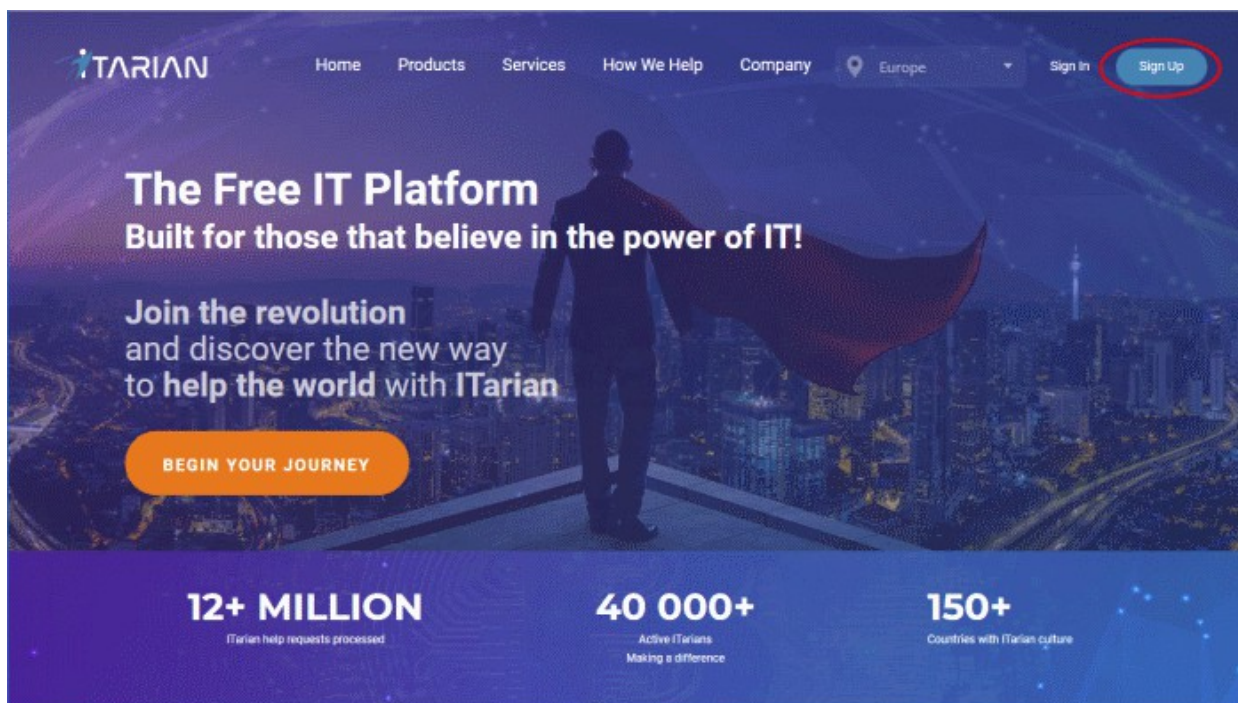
ITARIAN

Home Products Services How We Help Company Europe Sign In Sign Up

The Free IT Platform
Built for those that believe in the power of IT!

Join the revolution and discover the new way to help the world with ITarian

BEGIN YOUR JOURNEY

12+ MILLION
ITarian help requests processed

40 000+
Active ITarians
Making a difference

150+
Countries with ITarian culture